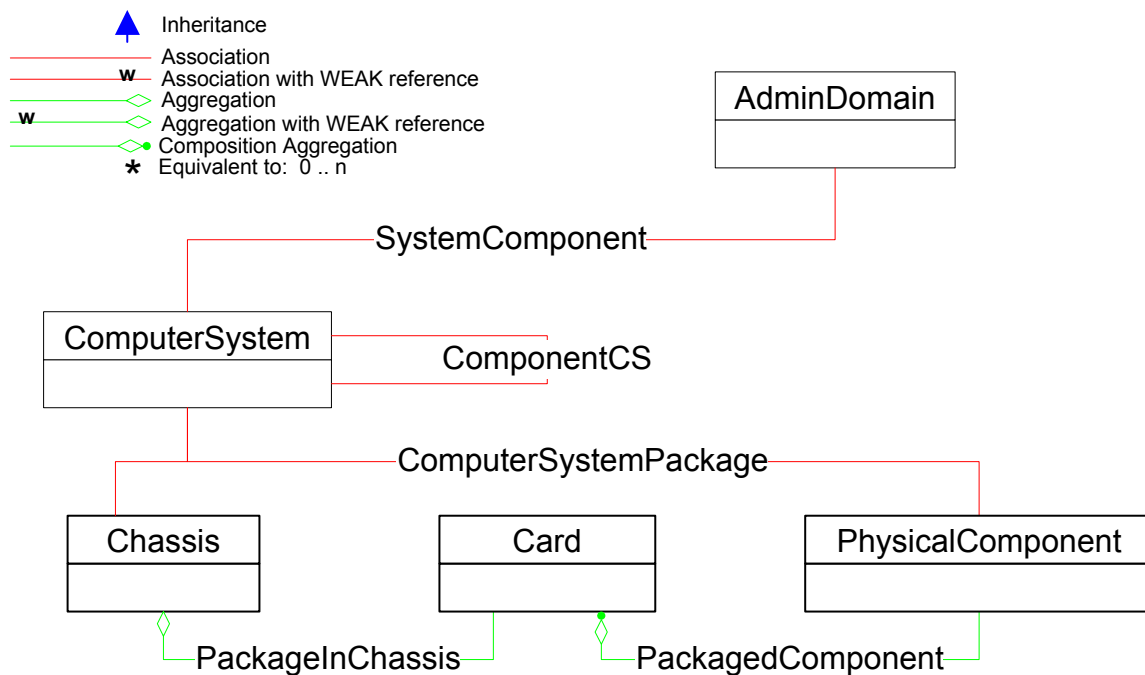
Inheritance
Association
w Association with WEAK reference
Aggregation
w Aggregation with WEAK reference
Composition Aggregation
* Equivalent to: 0 .. n

AdminDomain

SystemComponent

ComputerSystem

ComponentCS

ComputerSystemPackage

Chassis

Card

PhysicalComponent

PackageInChassis

PackagedComponent